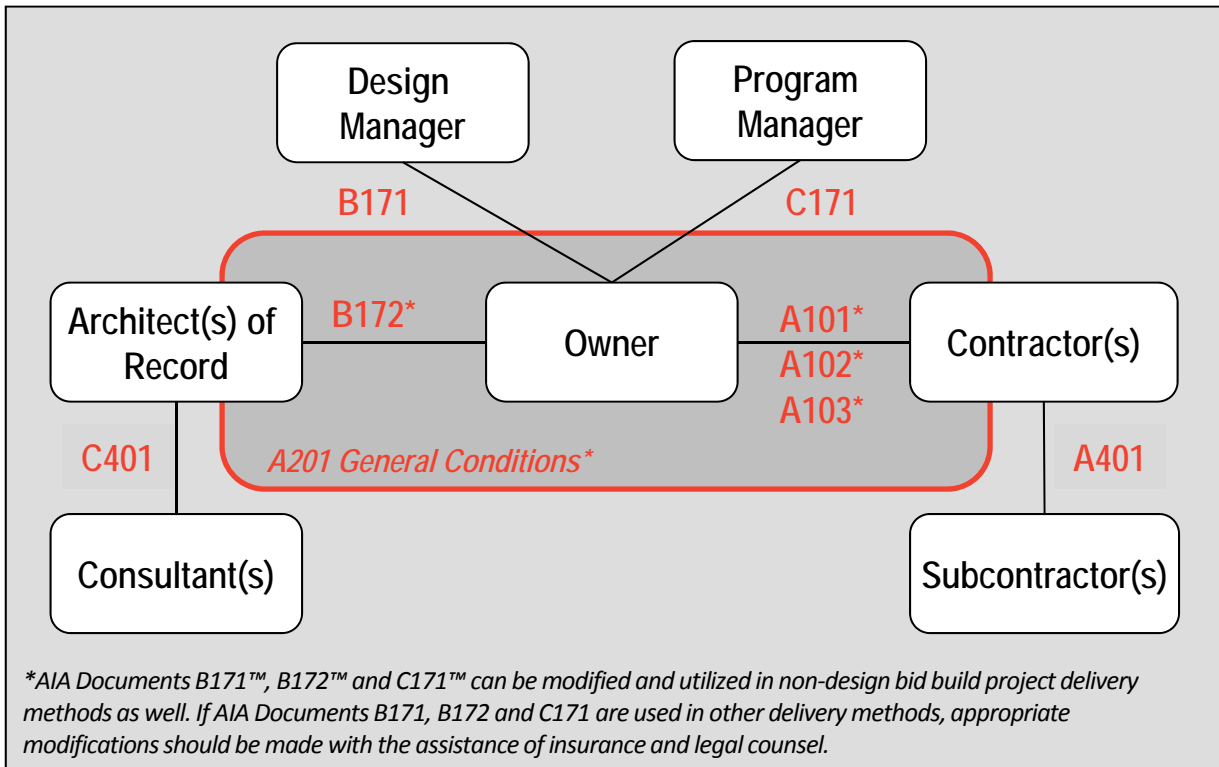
Design Manager

Program Manager

B171

C171

Architect(s) of Record

B172*

Owner

A101*
A102*
A103*

Contractor(s)

C401

A201 General Conditions*

A401

Consultant(s)

Subcontractor(s)

*AIA Documents B171™, B172™ and C171™ can be modified and utilized in non-design bid build project delivery methods as well. If AIA Documents B171, B172 and C171 are used in other delivery methods, appropriate modifications should be made with the assistance of insurance and legal counsel.